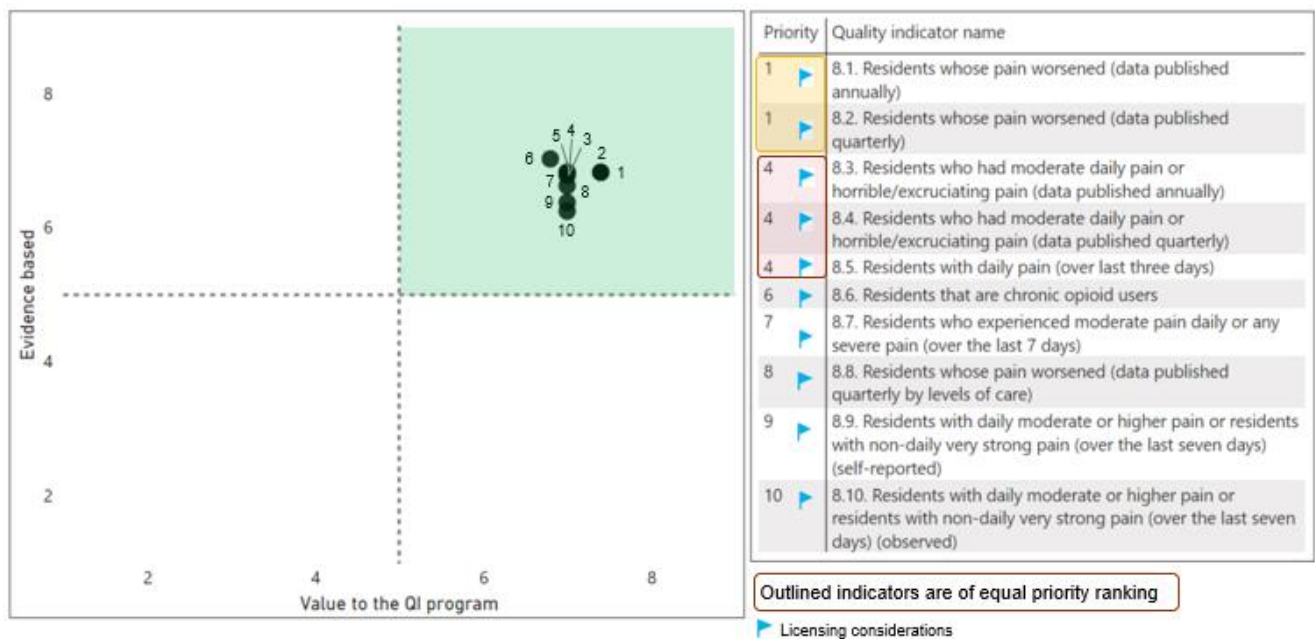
8

6

4

2

Evidence based

5 4 3
6 2 1
7 8
9
10

2 4 6 8
Value to the QI program

| Priority | Quality indicator name |
|---|---|
| 1 | 8.1. Residents whose pain worsened (data published annually) |
| 1 | 8.2. Residents whose pain worsened (data published quarterly) |
| 4 | 8.3. Residents who had moderate daily pain or horrible/excruciating pain (data published annually) |
| 4 | 8.4. Residents who had moderate daily pain or horrible/excruciating pain (data published quarterly) |
| 4 | 8.5. Residents with daily pain (over last three days) |
| 6 | 8.6. Residents that are chronic opioid users |
| 7 | 8.7. Residents who experienced moderate pain daily or any severe pain (over the last 7 days) |
| 8 | 8.8. Residents whose pain worsened (data published quarterly by levels of care) |
| 9 | 8.9. Residents with daily moderate or higher pain or residents with non-daily very strong pain (over the last seven days) (self-reported) |
| 10 | 8.10. Residents with daily moderate or higher pain or residents with non-daily very strong pain (over the last seven days) (observed) |

Outlined indicators are of equal priority ranking

Licensing considerations